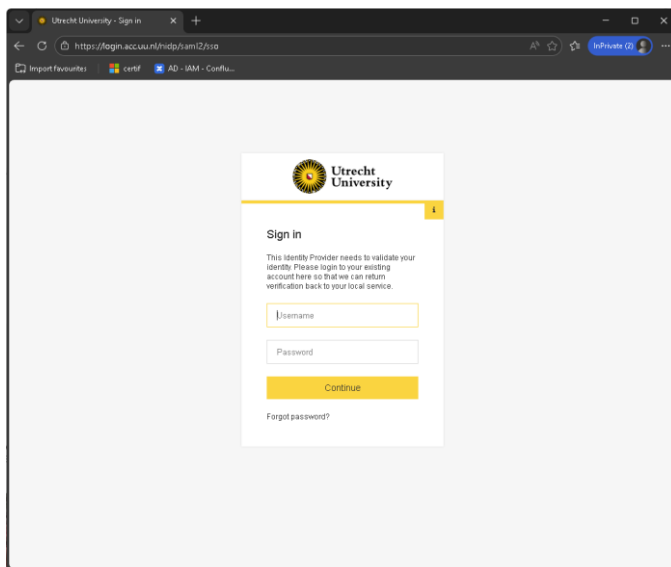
Utrecht University - Sign in

https://login.acc.uu.nl/nidp/saml2/sso

InPrivate (2)

Import favourites | certif | AD - IAM - Conflu...

Utrecht University

Sign in

This Identity Provider needs to validate your identity. Please login to your existing account here so that we can return verification back to your local service.

Username

Password

Continue

Forgot password?